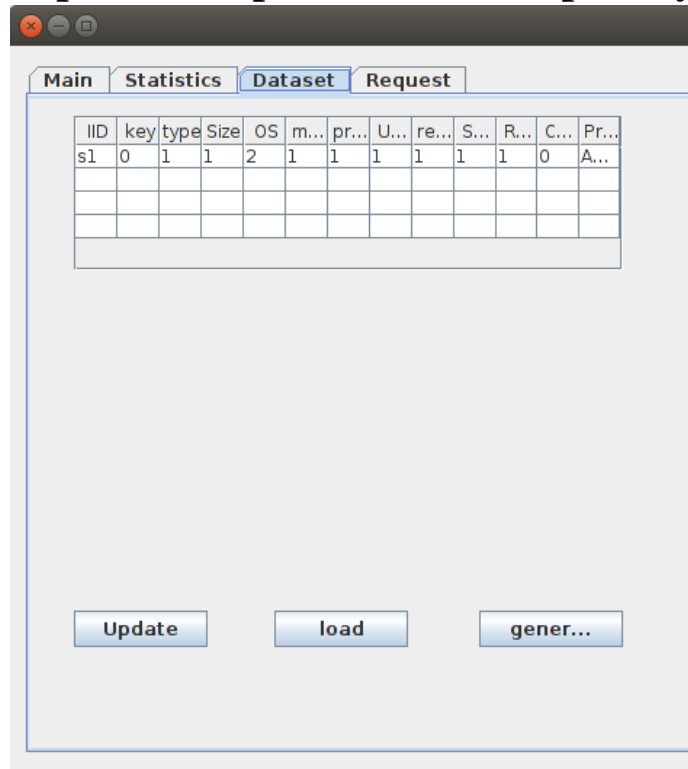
Main Statistics Dataset Request

| IID | key | type | Size | OS | m... | pr... | U... | re... | S... | R... | C... | Pr... |
|---|---|---|---|---|---|---|---|---|---|---|---|---|
| s1 | 0 | 1 | 1 | 2 | 1 | 1 | 1 | 1 | 1 | 1 | 0 | A... |
| | | | | | | | | | | | | |
| | | | | | | | | | | | | |
| | | | | | | | | | | | | |

Update load gener...